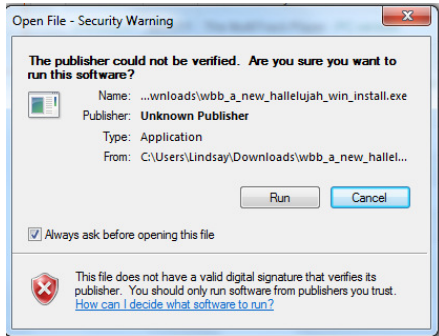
Open File - Security Warning

The publisher could not be verified. Are you sure you want to run this software?

Name: ...wnloads\wbb_a_new_hallelujah_win_install.exe

Publisher: Unknown Publisher

Type: Application

From: C:\Users\Lindsay\Downloads\wbb_a_new_hallel...

Run

Cancel

Always ask before opening this file

This file does not have a valid digital signature that verifies its publisher. You should only run software from publishers you trust.

How can I decide what software to run?